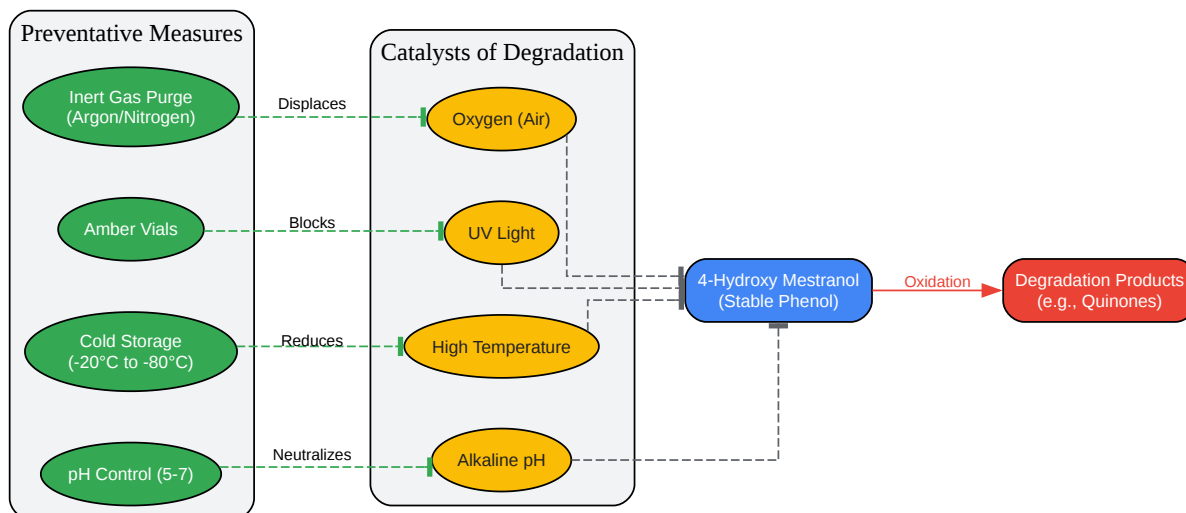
Preventative Measures

Inert Gas Purge (Argon/Nitrogen)

Amber Vials

Cold Storage (-20°C to -80°C)

pH Control (5-7)

Displaces

Blocks

Reduces

Neutralizes

Catalysts of Degradation

Oxygen (Air)

UV Light

High Temperature

Alkaline pH

4-Hydroxy Mestranol (Stable Phenol)

Oxidation

Degradation Products (e.g., Quinones)